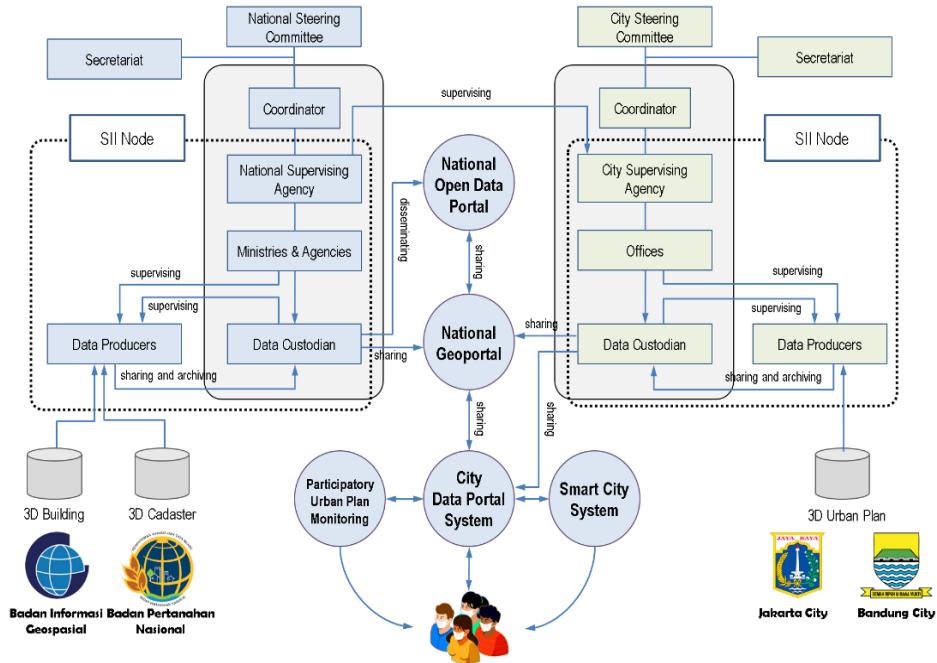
National Steering Committee

Secretariat

Coordinator

SII Node

National Supervising Agency

Ministries & Agencies

supervising

supervising

Data Producers

Data Custodian

sharing and archiving

3D Building

3D Cadaster

Badan Informasi Geospasial

Badan Pertanahan Nasional

supervising

disseminating

National Open Data Portal

sharing

National Geoportal

sharing

sharing

sharing

sharing

Participatory Urban Plan Monitoring

City Data Portal System

Smart City System

City Steering Committee

Secretariat

Coordinator

SII Node

City Supervising Agency

Offices

supervising

supervising

Data Custodian

Data Producers

sharing and archiving

3D Urban Plan

JAYA RAYA

Jakarta City

Bandung City